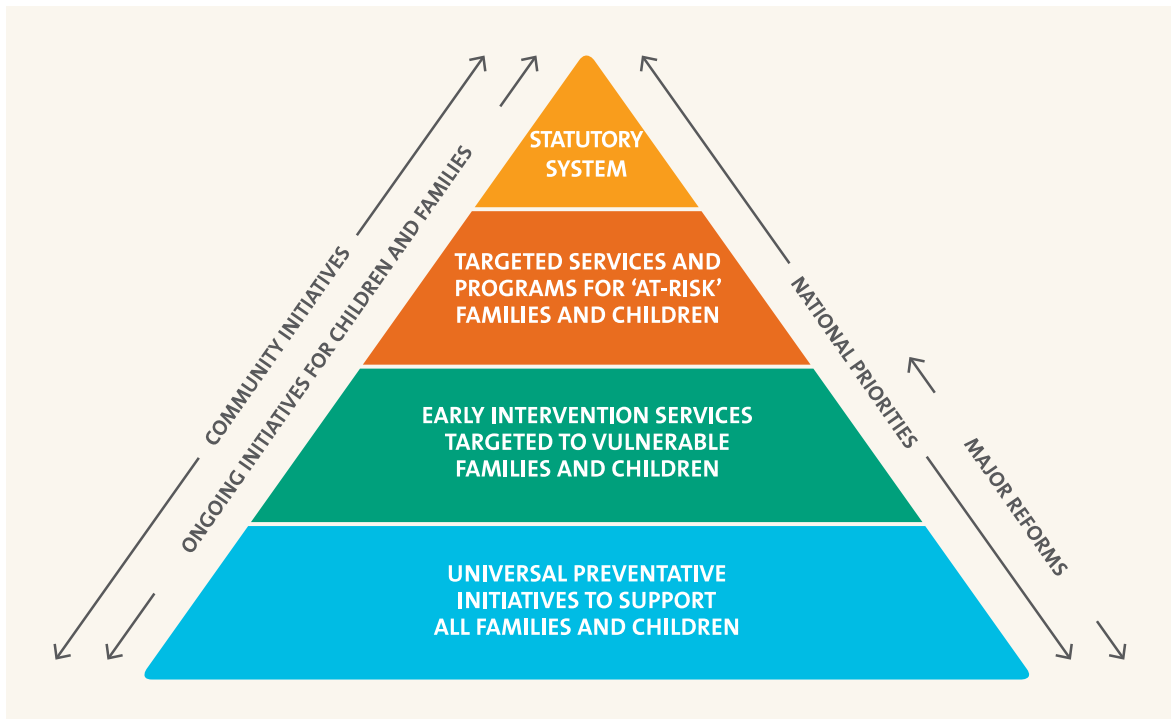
STATUTORY SYSTEM

TARGETED SERVICES AND PROGRAMS FOR 'AT-RISK' FAMILIES AND CHILDREN

EARLY INTERVENTION SERVICES TARGETED TO VULNERABLE FAMILIES AND CHILDREN

UNIVERSAL PREVENTATIVE INITIATIVES TO SUPPORT ALL FAMILIES AND CHILDREN

COMMUNITY INITIATIVES

ONGOING INITIATIVES FOR CHILDREN AND FAMILIES

NATIONAL PRIORITIES

MAJOR REFORMS